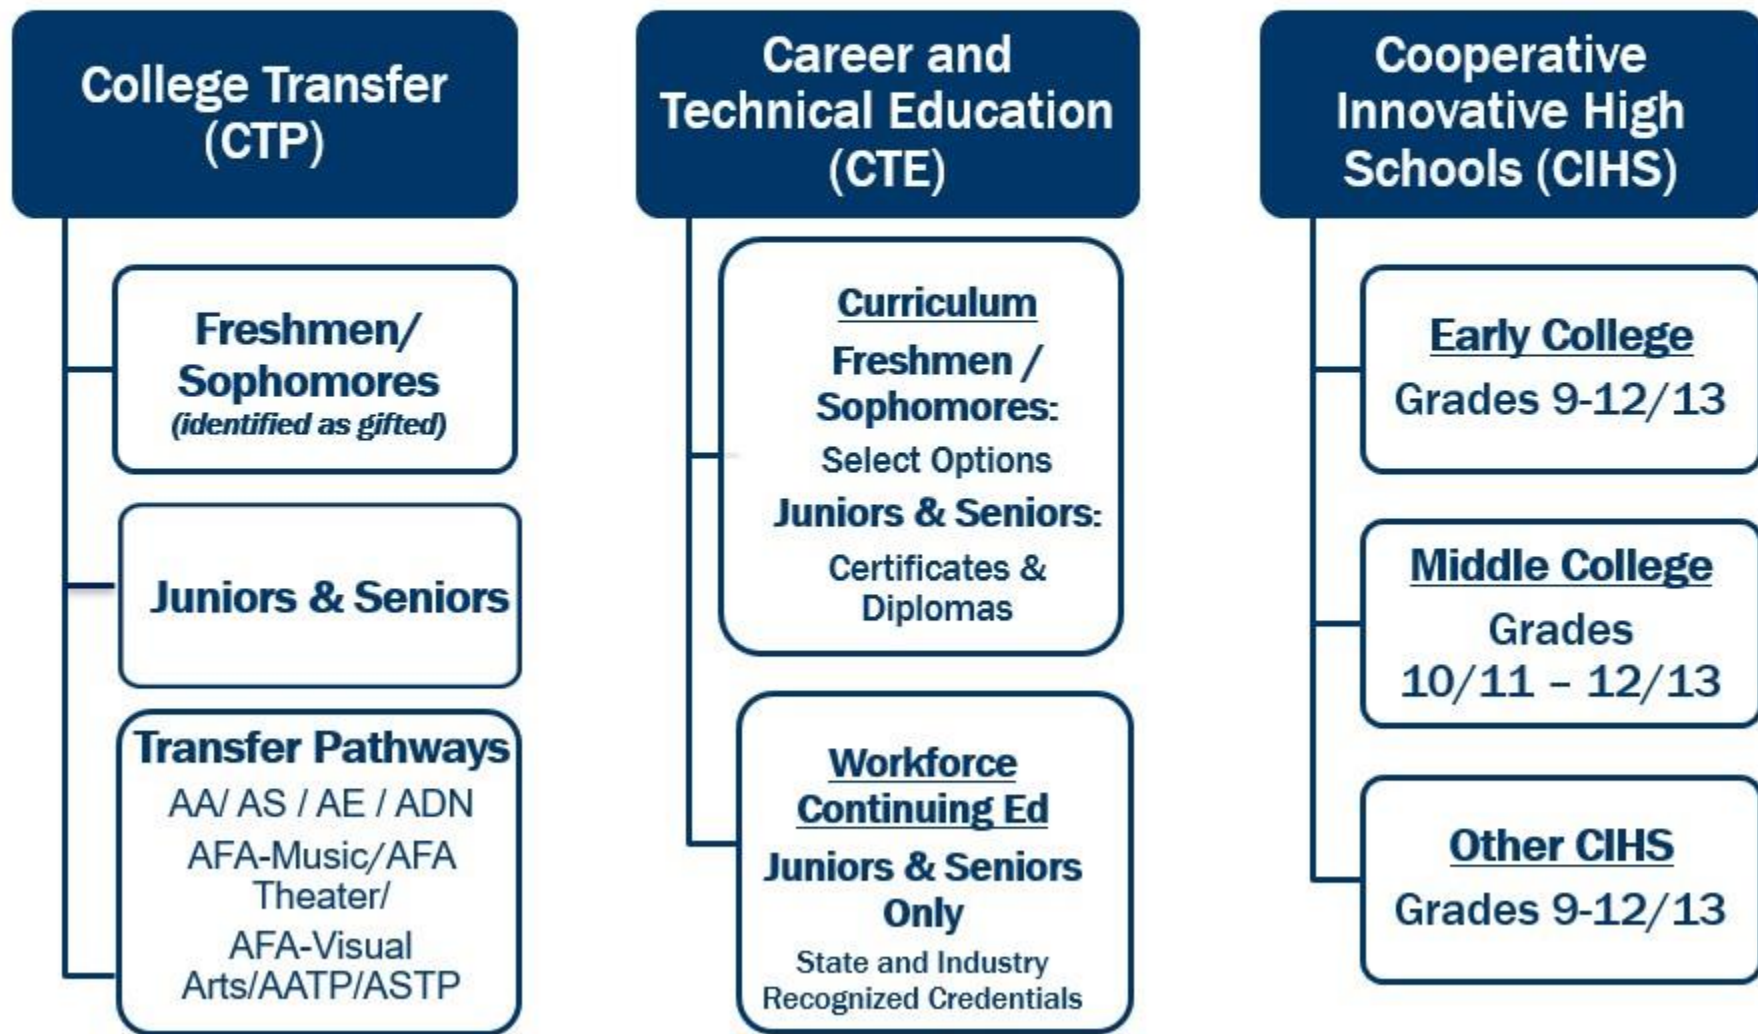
College Transfer (CTP)

Freshmen/ Sophomores
(identified as gifted)

Juniors & Seniors

Transfer Pathways
AA/ AS / AE / ADN
AFA-Music/AFA Theater/
AFA-Visual Arts/AATP/ASTP

Career and Technical Education (CTE)

Curriculum
Freshmen / Sophomores:
Select Options
Juniors & Seniors:
Certificates & Diplomas

Workforce Continuing Ed
Juniors & Seniors Only
State and Industry Recognized Credentials

Cooperative Innovative High Schools (CIHS)

Early College
Grades 9-12/13

Middle College
Grades 10/11 – 12/13

Other CIHS
Grades 9-12/13